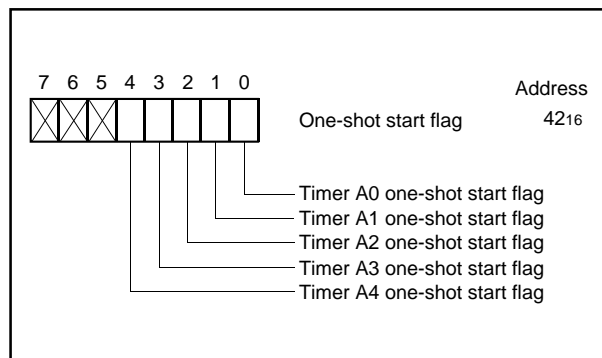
7 6 5 4 3 2 1 0

Address

One-shot start flag

$42_{16}$

Timer A0 one-shot start flag
Timer A1 one-shot start flag
Timer A2 one-shot start flag
Timer A3 one-shot start flag
Timer A4 one-shot start flag